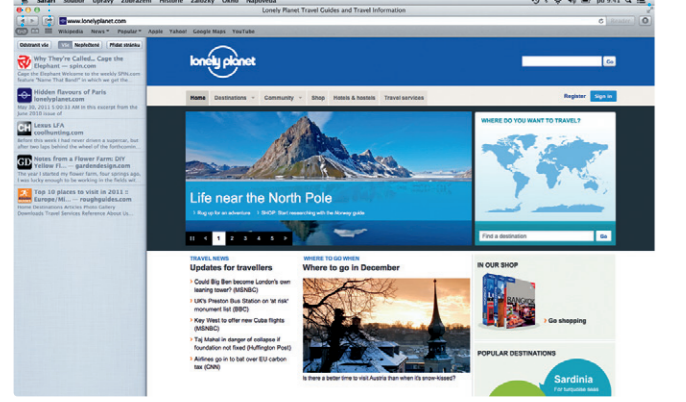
Safari Soubor Úpravy Zobrazení Historie Záložky Okno Nápověda
Lonely Planet Travel Guides and Travel Information
www.lonelyplanet.com
Wikipedia News Popular Apple Yahoo! Google Maps YouTube
Odstranit vše Vše Nepřečtené Přidat stránku
Why They're Called... Cage the Elephant — spin.com
Cage the Elephant Welcome to the weekly SPIN.com feature "Name That Band!" in which we
Hidden flavours of Paris lonelyplanet.com
Nov 30, 2011 1:00 AM It's an excerpt from the June 2010 issue of
Lexus LFA coolhunting.com
Notes from a Flower Farm: DIY Yellow Fl... — gardendesign.com
Top 10 places to visit in 2011 :: Europe/Mi... — roughguides.com
Home Destinations Articles Photo Gallery Downloads Travel Services Reference About Us
lonely planet
Go
Home Destinations Community Shop Hotels & hostels Travel services
Register Sign in
WHERE DO YOU WANT TO TRAVEL?
Life near the North Pole
Find a destination
Go
1 2 3 4 5
TRAVEL NEWS
Updates for travellers
Could Big Ben become London's own leaning tower? (MSNBC)
UK's Preston Bus Station on 'at risk' monument list (BBC)
Key West to offer new Cuba flights (MSNBC)
Taj Mahal in danger of collapse if foundation not fixed (Huffington Post)
Airlines go in to bat over EU carbon tax (CNN)
WHERE TO GO WHEN
Where to go in December
Is there a better time to visit Austria than when it's snow-kissed?
IN OUR SHOP
Go shopping
POPULAR DESTINATIONS
Sardinia